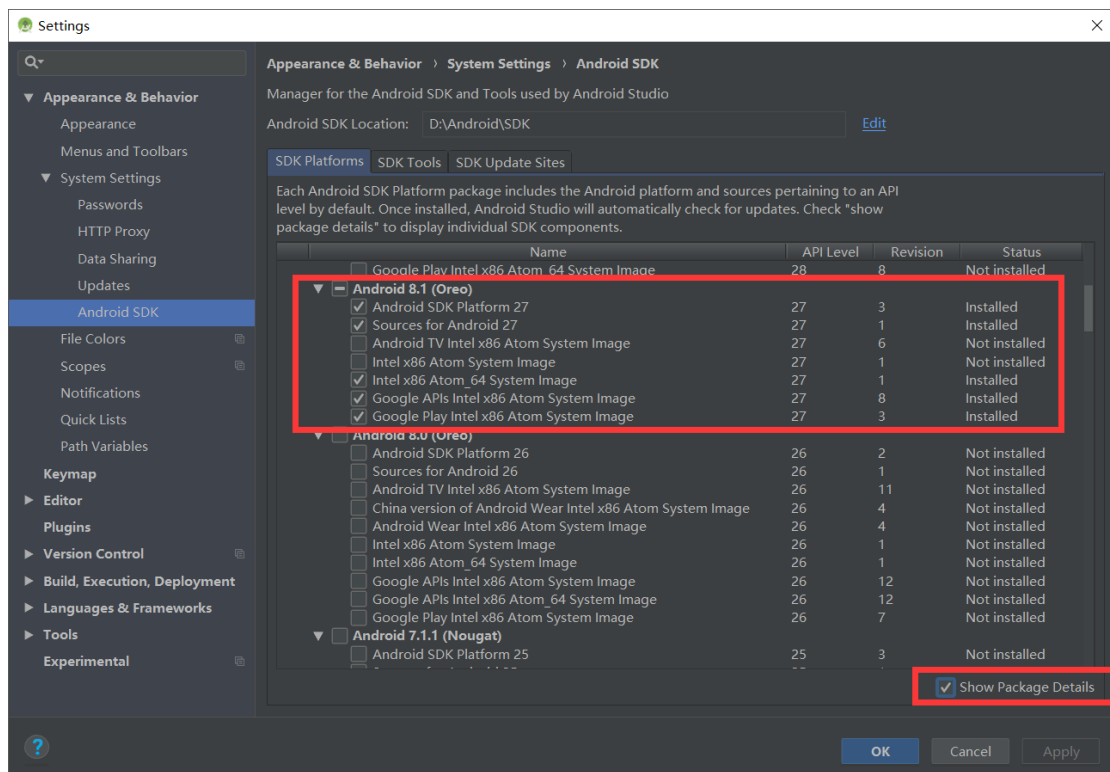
Settings

Q▾

Appearance & Behavior
Appearance
Menus and Toolbars
System Settings
Passwords
HTTP Proxy
Data Sharing
Updates
Android SDK
File Colors
Scopes
Notifications
Quick Lists
Path Variables
Keymap
Editor
Plugins
Version Control
Build, Execution, Deployment
Languages & Frameworks
Tools
Experimental

Appearance & Behavior › System Settings › Android SDK

Manager for the Android SDK and Tools used by Android Studio

Android SDK Location: D:\Android\SDK Edit

SDK Platforms | SDK Tools | SDK Update Sites

Each Android SDK Platform package includes the Android platform and sources pertaining to an API level by default. Once installed, Android Studio will automatically check for updates. Check "show package details" to display individual SDK components.

| Name | API Level | Revision | Status |
|---|---|---|---|
| Google Play Intel x86 Atom_64 System Image | 28 | 8 | Not installed |
| Android 8.1 (Oreo) | | | |
| Android SDK Platform 27 | 27 | 3 | Installed |
| Sources for Android 27 | 27 | 1 | Installed |
| Android TV Intel x86 Atom System Image | 27 | 6 | Not installed |
| Intel x86 Atom System Image | 27 | 1 | Not installed |
| Intel x86 Atom_64 System Image | 27 | 1 | Installed |
| Google APIs Intel x86 Atom System Image | 27 | 8 | Installed |
| Google Play Intel x86 Atom System Image | 27 | 3 | Installed |
| Android 8.0 (Oreo) | | | |
| Android SDK Platform 26 | 26 | 2 | Not installed |
| Sources for Android 26 | 26 | 1 | Not installed |
| Android TV Intel x86 Atom System Image | 26 | 11 | Not installed |
| China version of Android Wear Intel x86 Atom System Image | 26 | 4 | Not installed |
| Android Wear Intel x86 Atom System Image | 26 | 4 | Not installed |
| Intel x86 Atom System Image | 26 | 1 | Not installed |
| Intel x86 Atom_64 System Image | 26 | 1 | Not installed |
| Google APIs Intel x86 Atom System Image | 26 | 12 | Not installed |
| Google APIs Intel x86 Atom_64 System Image | 26 | 12 | Not installed |
| Google Play Intel x86 Atom System Image | 26 | 7 | Not installed |
| Android 7.1.1 (Nougat) | | | |
| Android SDK Platform 25 | 25 | 3 | Not installed |

Show Package Details

?

OK Cancel Apply